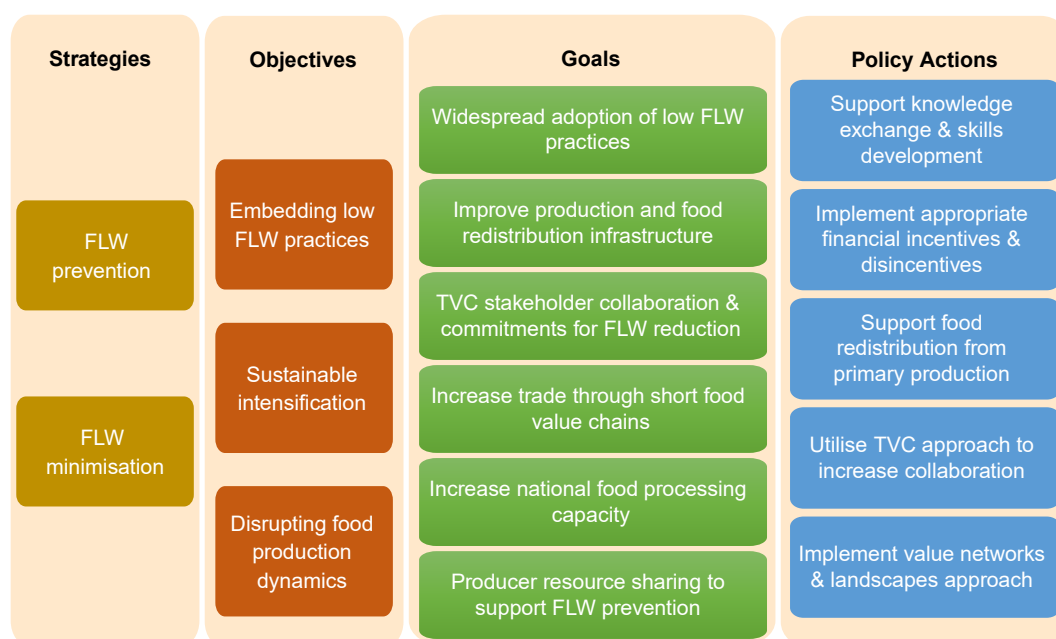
Strategies

FLW prevention

FLW minimisation

Objectives

Embedding low FLW practices

Sustainable intensification

Disrupting food production dynamics

Goals

Widespread adoption of low FLW practices

Improve production and food redistribution infrastructure

TVC stakeholder collaboration & commitments for FLW reduction

Increase trade through short food value chains

Increase national food processing capacity

Producer resource sharing to support FLW prevention

Policy Actions

Support knowledge exchange & skills development

Implement appropriate financial incentives & disincentives

Support food redistribution from primary production

Utilise TVC approach to increase collaboration

Implement value networks & landscapes approach